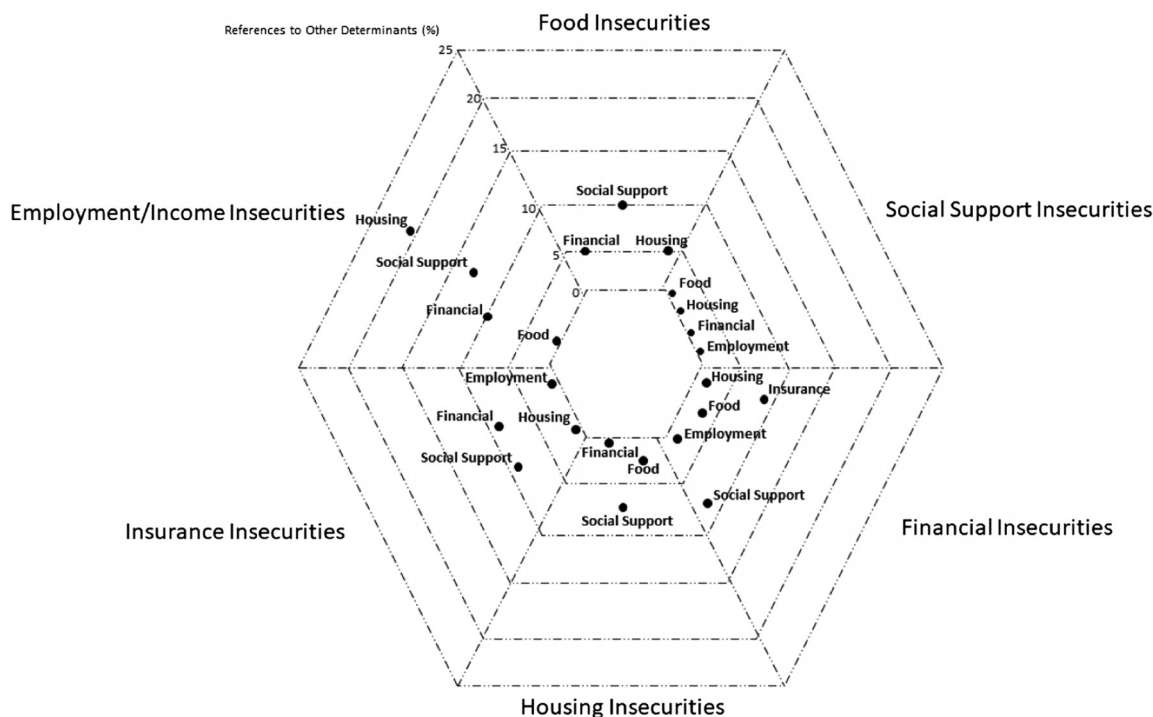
References to Other Determinants (%)

Food Insecurities

25
20
15
10
5
0

Social Support

Financial

Housing

Employment/Income Insecurities

Housing

Social Support

Financial

Food

Social Support Insecurities

Food
Housing
Financial
Employment

Housing
Insurance
Food
Employment

Social Support

Employment

Financial

Housing

Social Support

Financial
Food

Social Support

Insurance Insecurities

Financial Insecurities

Housing Insecurities